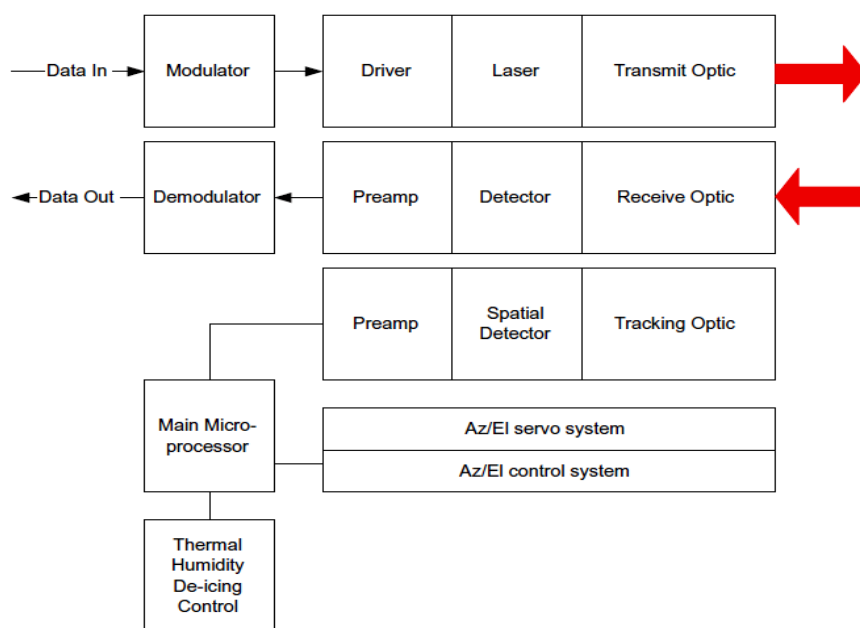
Data In

Modulator

Driver

Laser

Transmit Optic

Data Out

Demodulator

Preamp

Detector

Receive Optic

Preamp

Spatial Detector

Tracking Optic

Main Micro-processor

Az/El servo system

Az/El control system

Thermal Humidity De-icing Control